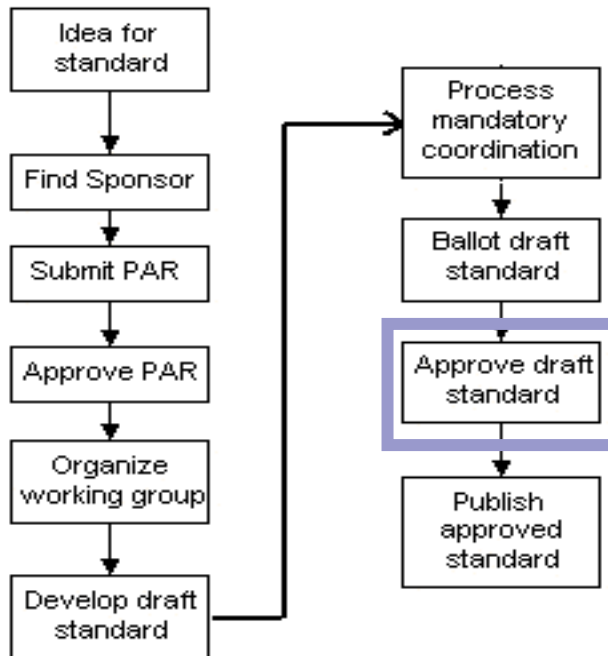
Idea for standard

Find Sponsor

Submit PAR

Approve PAR

Organize working group

Develop draft standard

Process mandatory coordination

Ballot draft standard

Approve draft standard

Publish approved standard